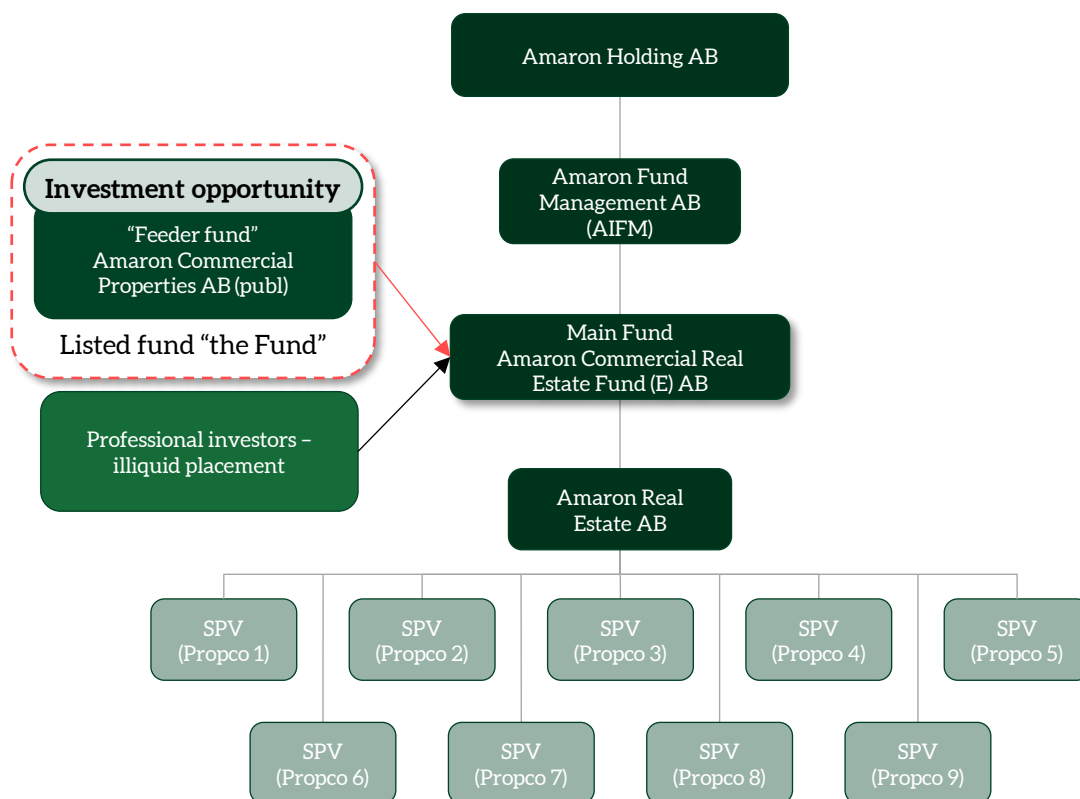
Amaron Holding AB

Investment opportunity

"Feeder fund"
Amaron Commercial Properties AB (publ)

Listed fund "the Fund"

Amaron Fund Management AB (AIFM)

Main Fund
Amaron Commercial Real Estate Fund (E) AB

Professional investors – illiquid placement

Amaron Real Estate AB

SPV (Propco 1)

SPV (Propco 2)

SPV (Propco 3)

SPV (Propco 4)

SPV (Propco 5)

SPV (Propco 6)

SPV (Propco 7)

SPV (Propco 8)

SPV (Propco 9)